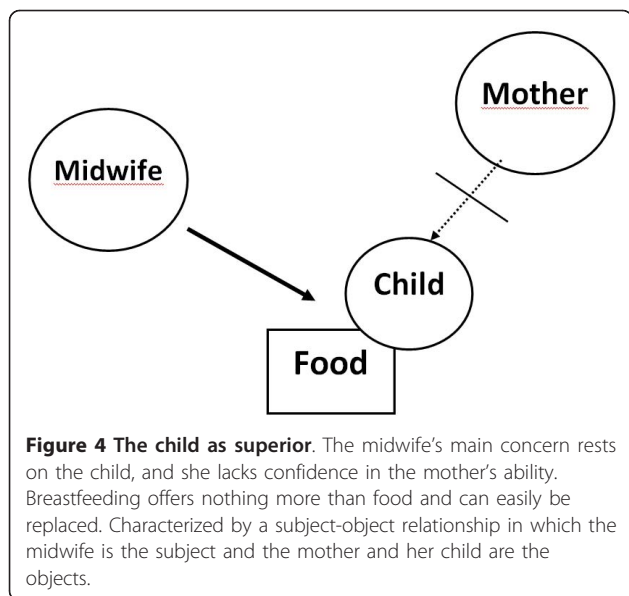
Mother

Midwife

Child

Food

**Figure 4 The child as superior**. The midwife's main concern rests on the child, and she lacks confidence in the mother's ability. Breastfeeding offers nothing more than food and can easily be replaced. Characterized by a subject-object relationship in which the midwife is the subject and the mother and her child are the objects.